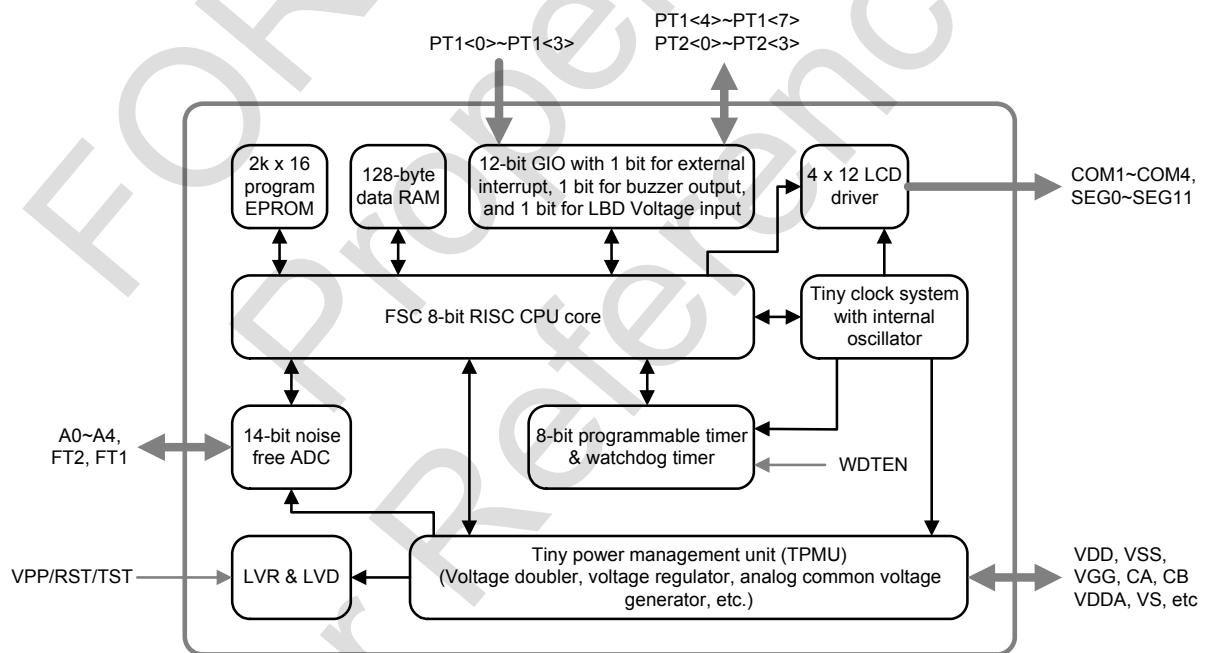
PT1<0>~PT1<3>

PT1<4>~PT1<7>
PT2<0>~PT2<3>

2k x 16 program EPROM

128-byte data RAM

12-bit GIO with 1 bit for external interrupt, 1 bit for buzzer output, and 1 bit for LBD Voltage input

4 x 12 LCD driver

COM1~COM4, SEG0~SEG11

FSC 8-bit RISC CPU core

Tiny clock system with internal oscillator

A0~A4, FT2, FT1

14-bit noise free ADC

8-bit programmable timer & watchdog timer

WDTEN

VPP/RST/TST

LVR & LVD

Tiny power management unit (TPMU) (Voltage doubler, voltage regulator, analog common voltage generator, etc.)

VDD, VSS, VGG, CA, CB VDDA, VS, etc